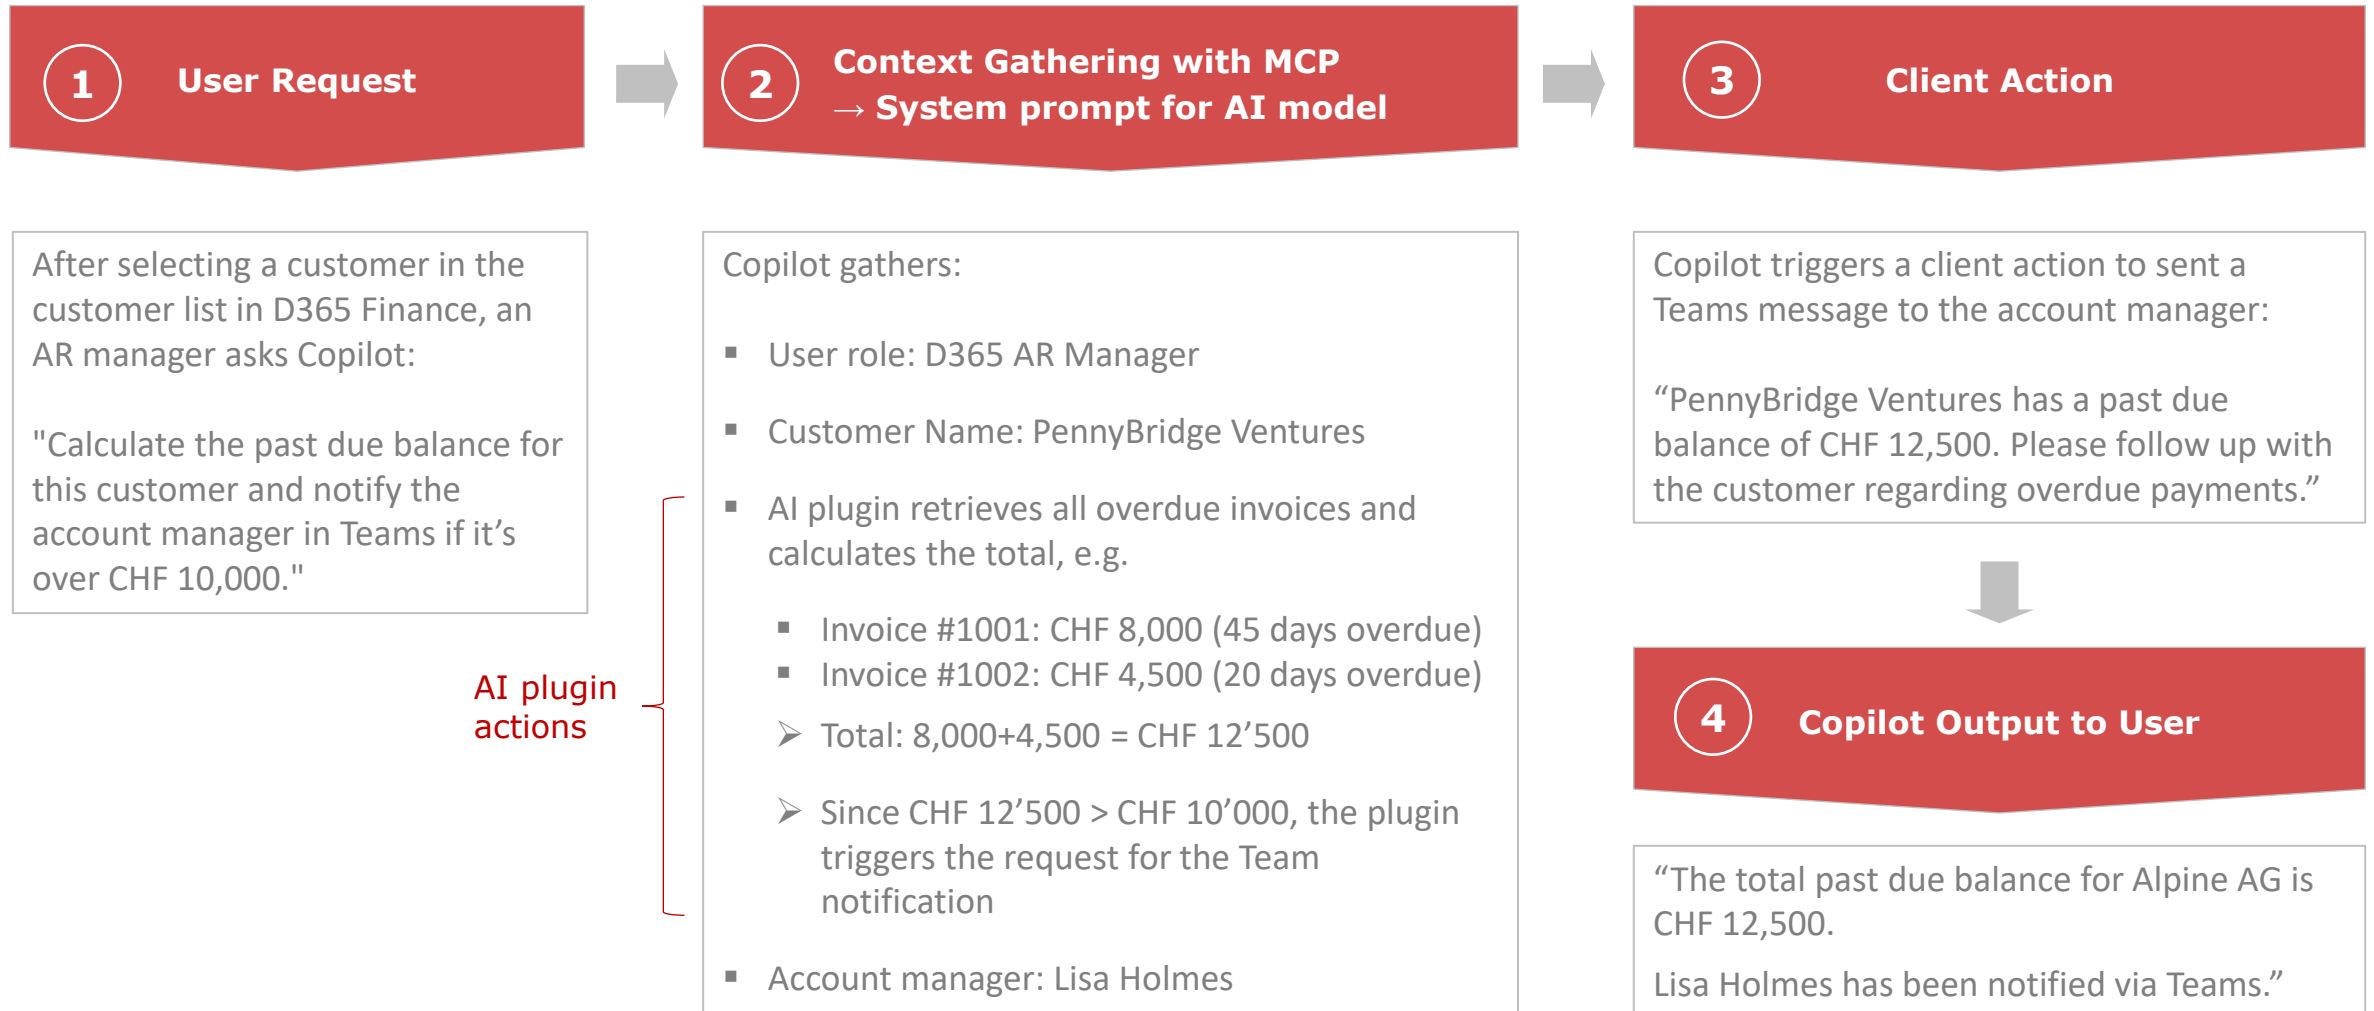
1 User Request

After selecting a customer in the customer list in D365 Finance, an AR manager asks Copilot:

"Calculate the past due balance for this customer and notify the account manager in Teams if it’s over CHF 10,000."

AI plugin actions

2 Context Gathering with MCP → System prompt for AI model

Copilot gathers:

- User role: D365 AR Manager
- Customer Name: PennyBridge Ventures
- AI plugin retrieves all overdue invoices and calculates the total, e.g.
  - Invoice #1001: CHF 8,000 (45 days overdue)
  - Invoice #1002: CHF 4,500 (20 days overdue)
  - Total: 8,000+4,500 = CHF 12’500
  - Since CHF 12’500 > CHF 10’000, the plugin triggers the request for the Team notification
- Account manager: Lisa Holmes

3 Client Action

Copilot triggers a client action to sent a Teams message to the account manager:

“PennyBridge Ventures has a past due balance of CHF 12,500. Please follow up with the customer regarding overdue payments.”

4 Copilot Output to User

“The total past due balance for Alpine AG is CHF 12,500.

Lisa Holmes has been notified via Teams.”